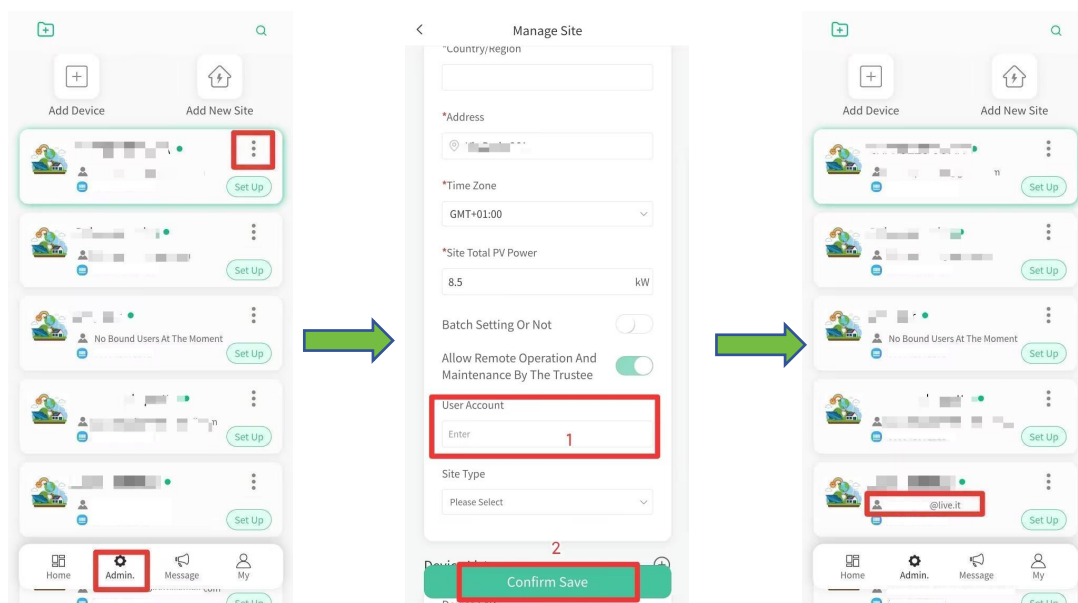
Add Device

Add New Site

Set Up

Set Up

No Bound Users At The Moment

Set Up

Set Up

Set Up

Home

Admin.

Message

My

Manage Site

*Country/Region

*Address

*Time Zone

GMT+01:00

*Site Total PV Power

8.5

kW

Batch Setting Or Not

Allow Remote Operation And Maintenance By The Trustee

User Account

Enter

1

Site Type

Please Select

2

Confirm Save

Add Device

Add New Site

Set Up

Set Up

No Bound Users At The Moment

Set Up

Set Up

@live.it

Set Up

Home

Admin.

Message

My